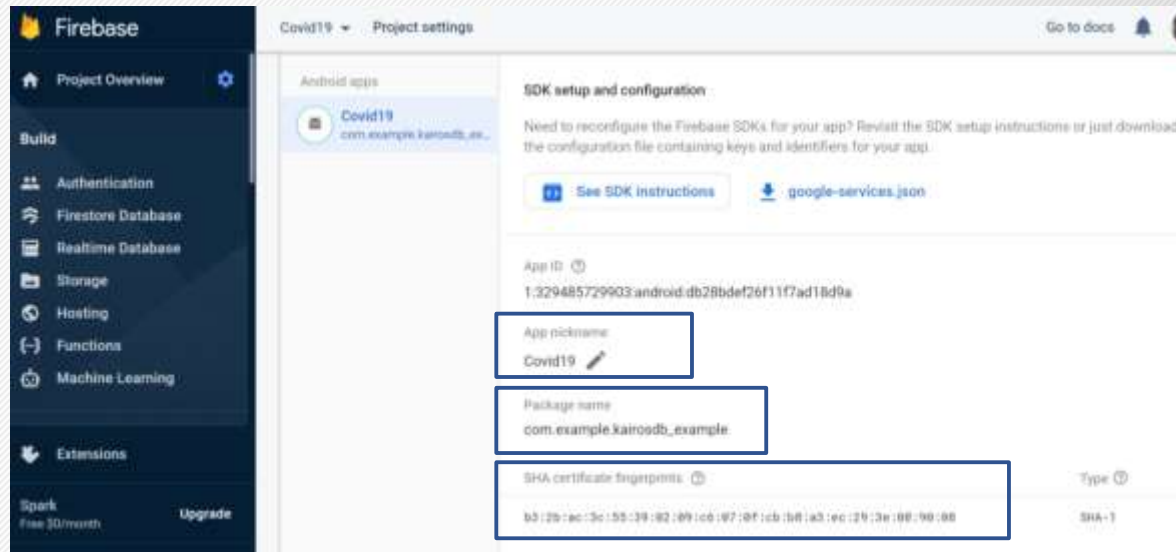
Firebase

Project Overview

Build

Authentication

Firestore Database

Realtime Database

Storage

Hosting

Functions

Machine Learning

Extensions

Spark
Free $0/month

Upgrade

Covid19 ▾ Project settings

Go to docs

Android apps

Covid19
com.example.kairosdb_ex...

SDK setup and configuration

Need to reconfigure the Firebase SDKs for your app? Revisit the SDK setup instructions or just download the configuration file containing keys and identifiers for your app.

See SDK instructions

google-services.json

App ID

1:329485729903:android:db28bdef26f11f7ad18d9a

App nickname

Covid19

Package name

com.example.kairosdb_example

SHA certificate fingerprints

Type

b3:2b:ac:3c:55:39:82:09:c0:07:0f:cb:b8:a3:ec:29:3e:08:90:08

SHA-1